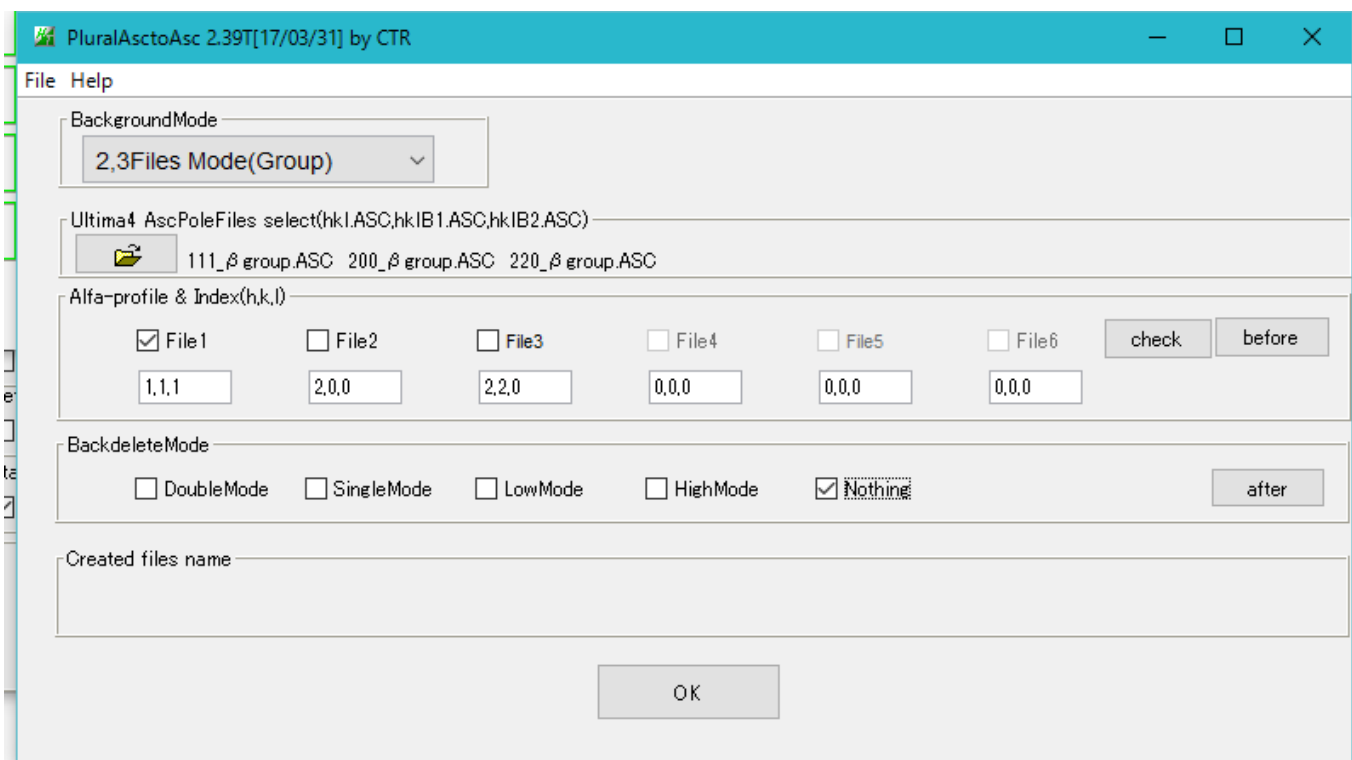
PluralAsctoAsc 2.39T[17/03/31] by CTR

File Help

BackgroundMode

2,3Files Mode(Group)

Ultima4 AscPoleFiles select(hkl.ASC,hklB1.ASC,hklB2.ASC)

111_$\beta$ group.ASC 200_$\beta$ group.ASC 220_$\beta$ group.ASC

Alfa-profile & Index(h,k,l)

File1 File2 File3 File4 File5 File6 check before

1,1,1 2,0,0 2,2,0 0,0,0 0,0,0 0,0,0

BackdeleteMode

DoubleMode SingleMode LowMode HighMode Nothing after

Created files name

OK